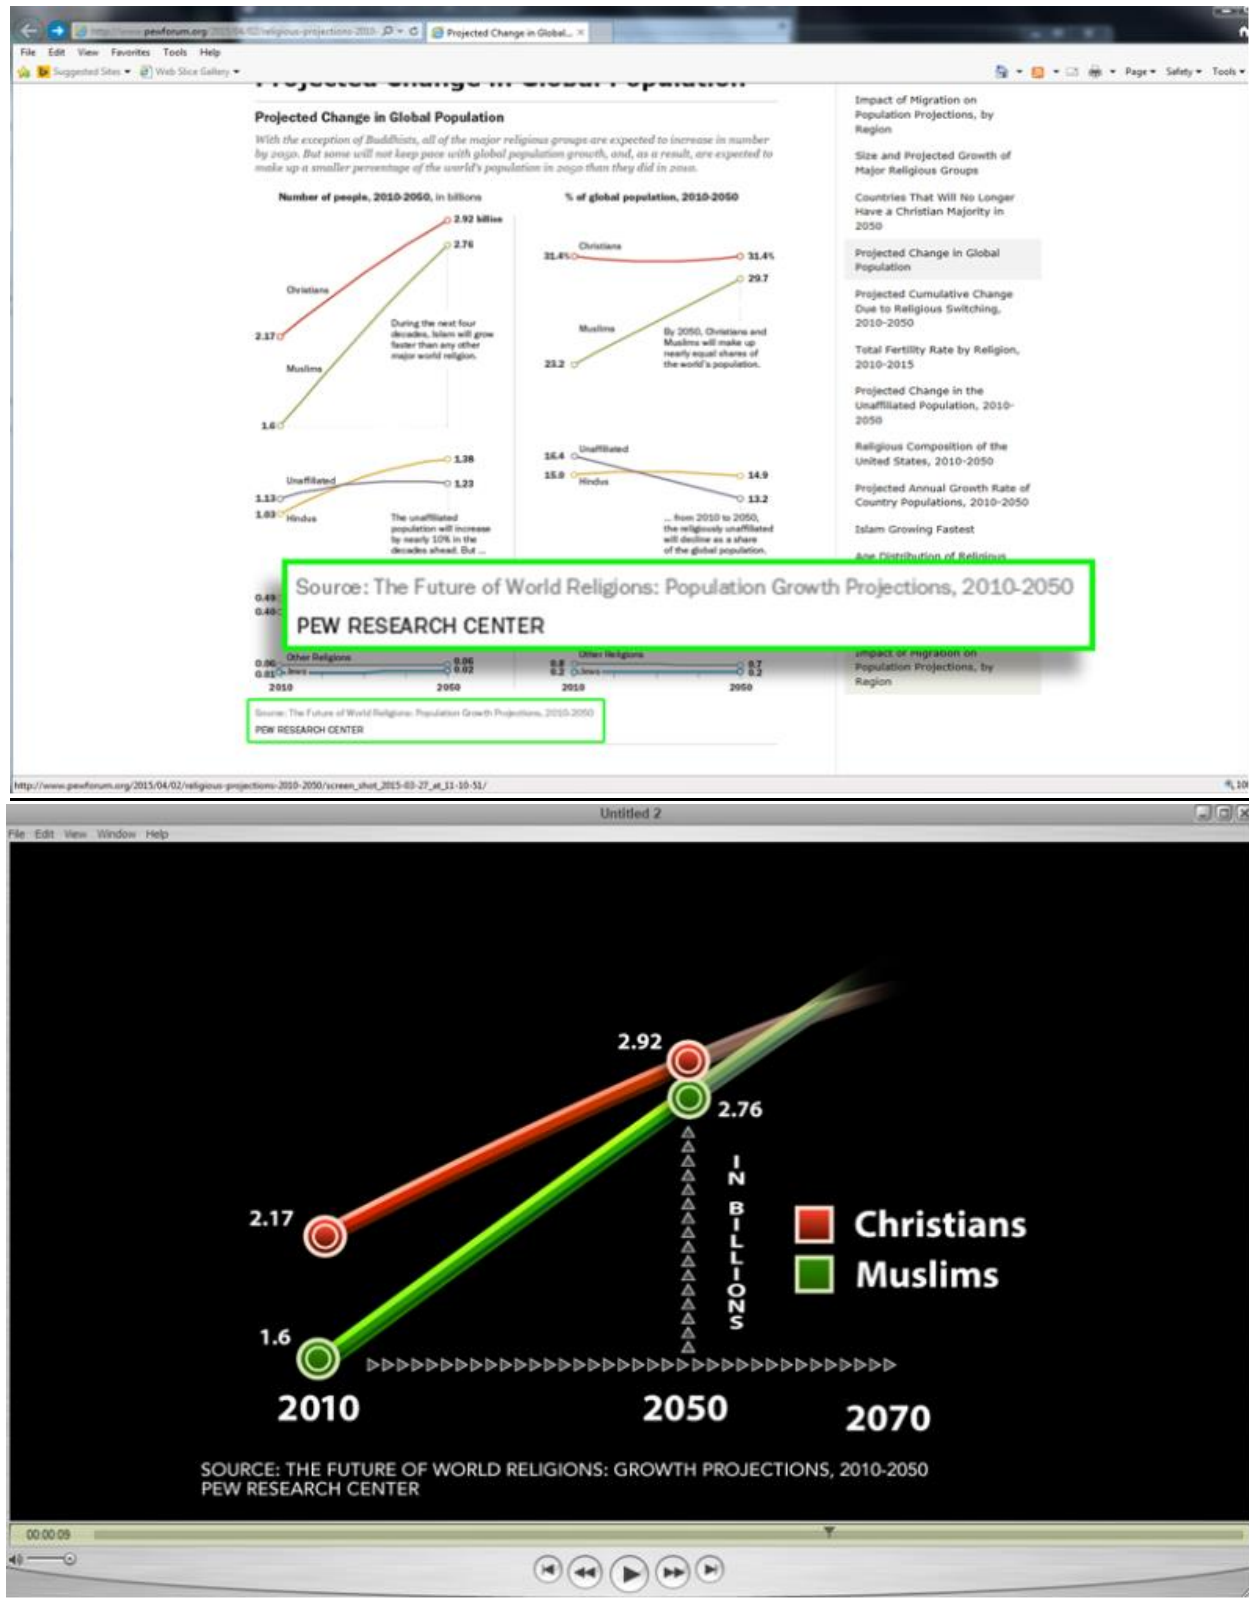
http://www.pewforum.org/2015/04/02/religious-projections-2010- Projected Change in Global...

File Edit View Favorites Tools Help

Suggested Sites Web Slice Gallery

Page Safety Tools

Projected Change in Global Population

With the exception of Buddhists, all of the major religious groups are expected to increase in number by 2050. But some will not keep pace with global population growth, and, as a result, are expected to make up a smaller percentage of the world's population in 2050 than they did in 2010.

Number of people, 2010-2050, in billions

2.92 billion
2.76
Christians
2.17
During the next four decades, Islam will grow faster than any other major world religion.
Muslims
1.6
1.38
Unaffiliated
1.23
1.13
1.03
Hindus
The unaffiliated population will increase by nearly 10% in the decades ahead. But ...
0.49
0.40
0.06
0.01
Other Religions
Jews
0.06
0.02
2010
2050

% of global population, 2010-2050

Christians
31.4%
31.4%
29.7
Muslims
By 2050, Christians and Muslims will make up nearly equal shares of the world's population.
23.2
16.4
Unaffiliated
15.0
Hindus
14.9
13.2
... from 2010 to 2050, the religiously unaffiliated will decline as a share of the global population.
Other Religions
0.8
0.2
Jews
0.7
0.2
2010
2050

Source: The Future of World Religions: Population Growth Projections, 2010-2050
PEW RESEARCH CENTER

Source: The Future of World Religions: Population Growth Projections, 2010-2050
PEW RESEARCH CENTER

Impact of Migration on Population Projections, by Region
Size and Projected Growth of Major Religious Groups
Countries That Will No Longer Have a Christian Majority in 2050
Projected Change in Global Population
Projected Cumulative Change Due to Religious Switching, 2010-2050
Total Fertility Rate by Religion, 2010-2015
Projected Change in the Unaffiliated Population, 2010-2050
Religious Composition of the United States, 2010-2050
Projected Annual Growth Rate of Country Populations, 2010-2050
Islam Growing Fastest
Age Distribution of Religious
Impact of Migration on Population Projections, by Region

http://www.pewforum.org/2015/04/02/religious-projections-2010-2050/screen_shot_2015-03-27_at_11-10-51/

Untitled 2

File Edit View Window Help

2.92
2.76
2.17
1.6
IN BILLIONS
Christians
Muslims
2010
2050
2070

SOURCE: THE FUTURE OF WORLD RELIGIONS: GROWTH PROJECTIONS, 2010-2050
PEW RESEARCH CENTER

00:00:09